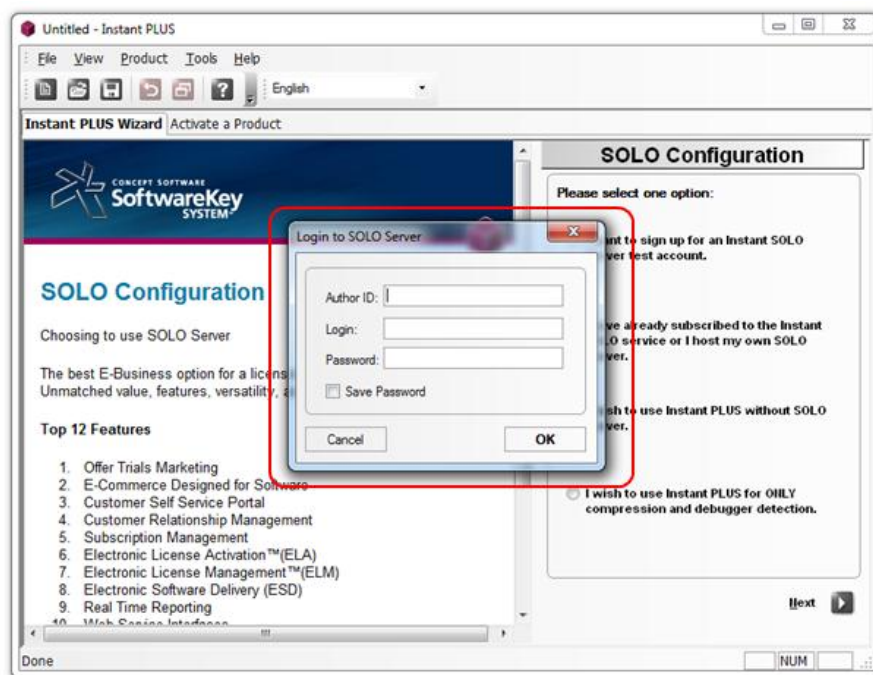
Untitled - Instant PLUS

File View Product Tools Help

English

Instant PLUS Wizard Activate a Product

CONCEPT SOFTWARE
SoftwareKey
SYSTEM

SOLO Configuration

Choosing to use SOLO Server

The best E-Business option for a licens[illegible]
Unmatched value, features, versatility, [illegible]

Top 12 Features

1. Offer Trials Marketing
2. E-Commerce Designed for Software
3. Customer Self Service Portal
4. Customer Relationship Management
5. Subscription Management
6. Electronic License Activation™(ELA)
7. Electronic License Management™(ELM)
8. Electronic Software Delivery (ESD)
9. Real Time Reporting
10. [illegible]

SOLO Configuration

Please select one option:

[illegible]ant to sign up for an Instant SOLO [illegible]ver test account.

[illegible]ve already subscribed to the Instant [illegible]LO service or I host my own SOLO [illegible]ver.

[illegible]sh to use Instant PLUS without SOLO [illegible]ver.

I wish to use Instant PLUS for ONLY compression and debugger detection.

Next

Login to SOLO Server

Author ID:
Login:
Password:
Save Password

Cancel
OK

Done
NUM